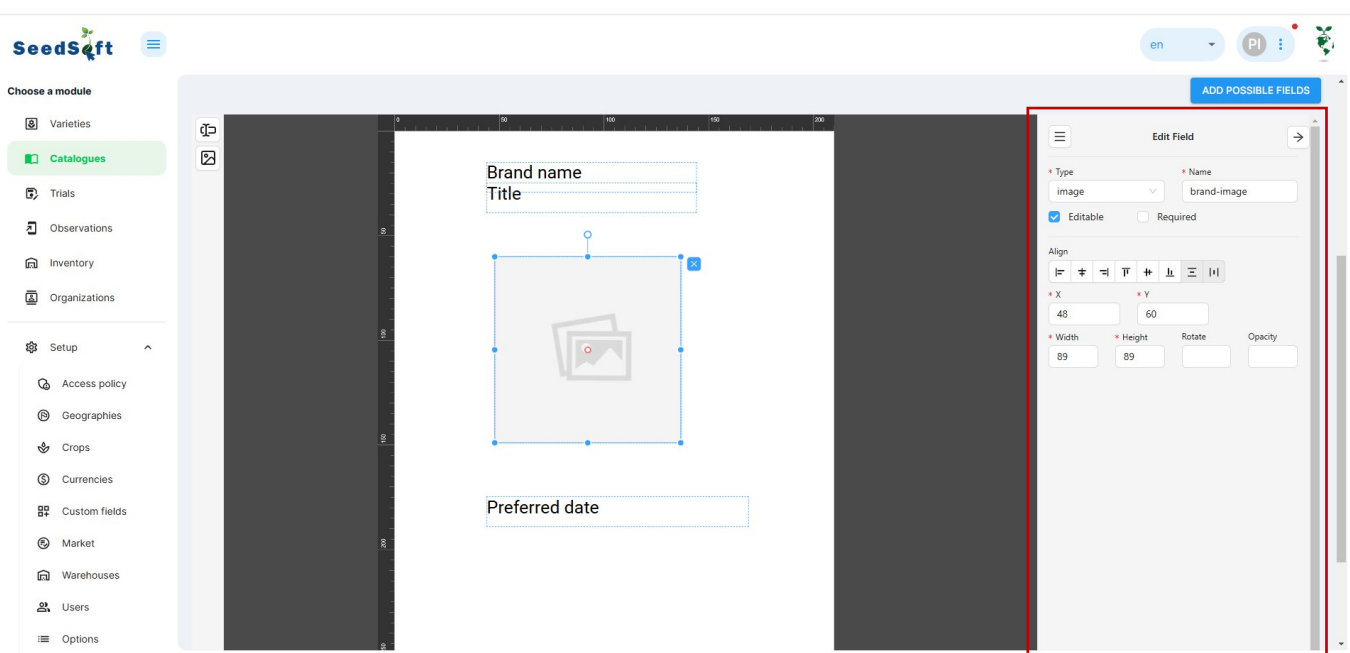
SeedSoft

en
PI

Choose a module
Varieties
Catalogues
Trials
Observations
Inventory
Organizations
Setup
Access policy
Geographies
Crops
Currencies
Custom fields
Market
Warehouses
Users
Options

ADD POSSIBLE FIELDS

0 50 100 150 200

50
100
150
200
250

Brand name
Title

Preferred date

Edit Field
* Type
image
* Name
brand-image
Editable
Required
Align
* X
48
* Y
60
* Width
89
* Height
89
Rotate
Opacity